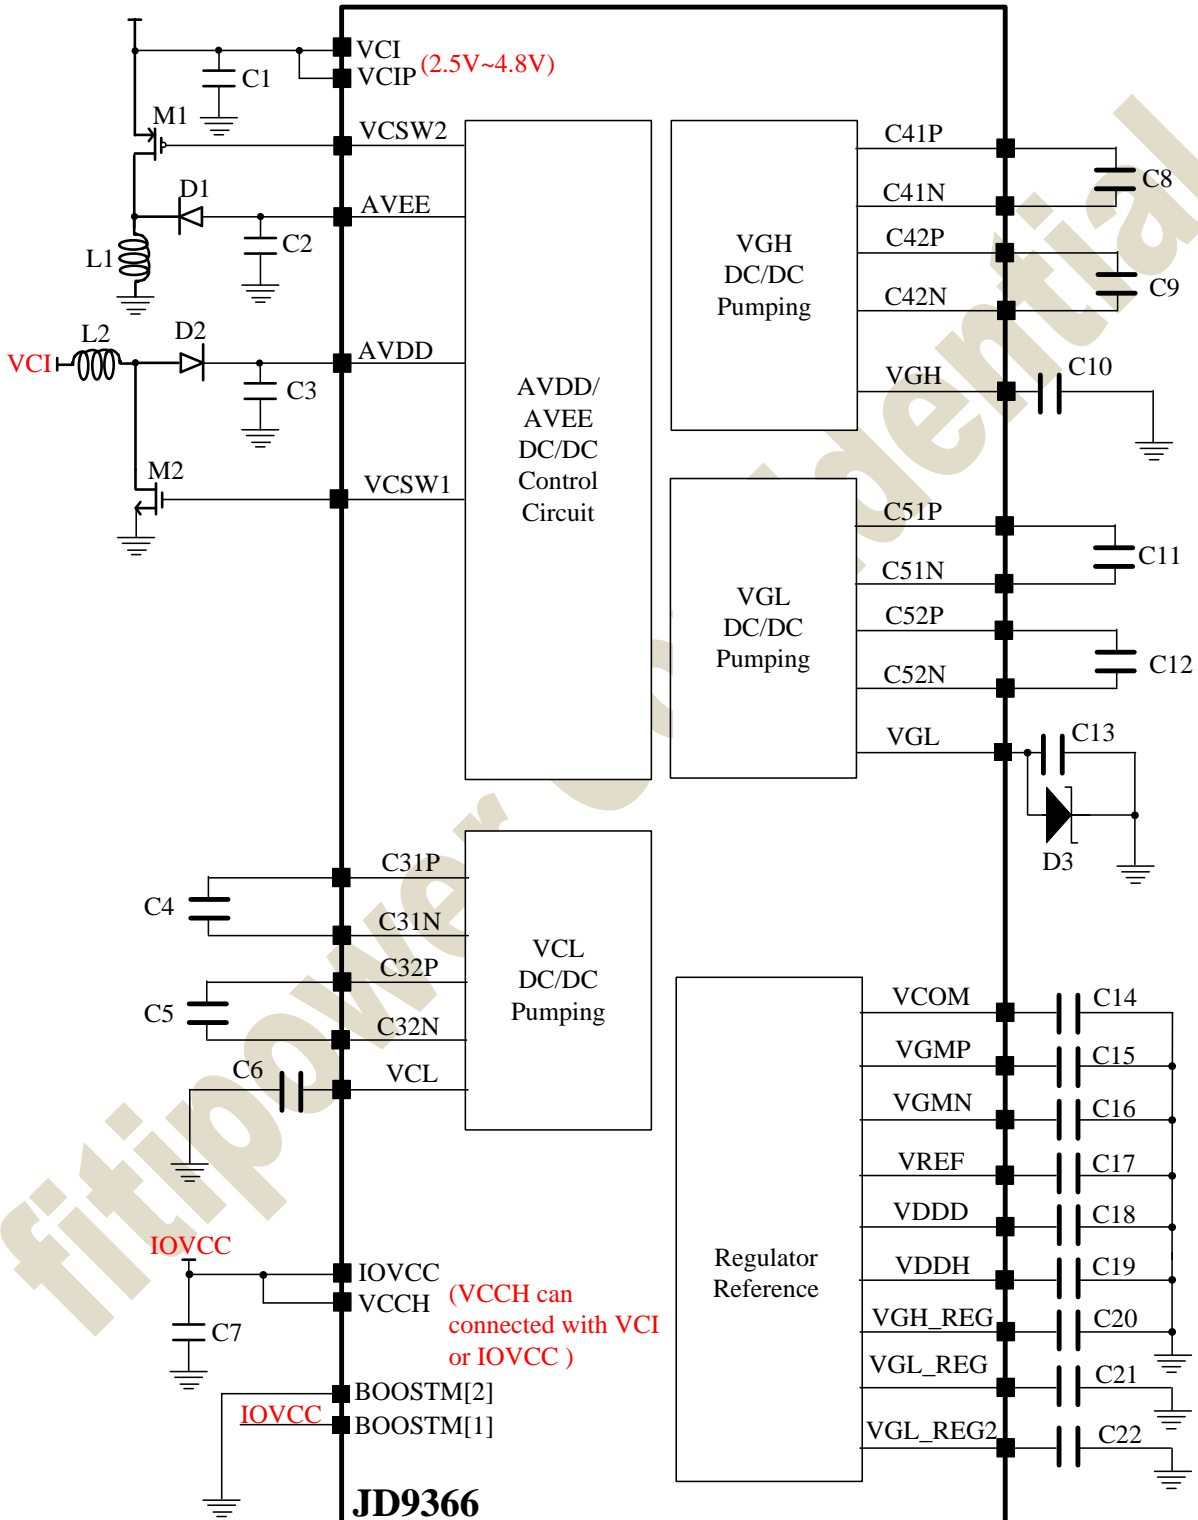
VCI
VCIP (2.5V~4.8V)
C1
M1
VCSW2
D1
AVEE
C2
L1
L2
D2
VCI
AVDD
C3
M2
VCSW1
AVDD/
AVEE
DC/DC
Control
Circuit
VGH
DC/DC
Pumping
C41P
C8
C41N
C42P
C9
C42N
VGH
C10
VGL
DC/DC
Pumping
C51P
C11
C51N
C52P
C12
C52N
VGL
C13
D3
C31P
C4
C31N
C32P
C5
C32N
C6
VCL
VCL
DC/DC
Pumping
Regulator
Reference
VCOM
C14
VGMP
C15
VGMN
C16
VREF
C17
VDDD
C18
VDDH
C19
VGH_REG
C20
VGL_REG
C21
VGL_REG2
C22
IOVCC
IOVCC
VCCH
C7
(VCCH can connected with VCI or IOVCC )
BOOSTM[2]
IOVCC
BOOSTM[1]
JD9366
fitipower Confidential